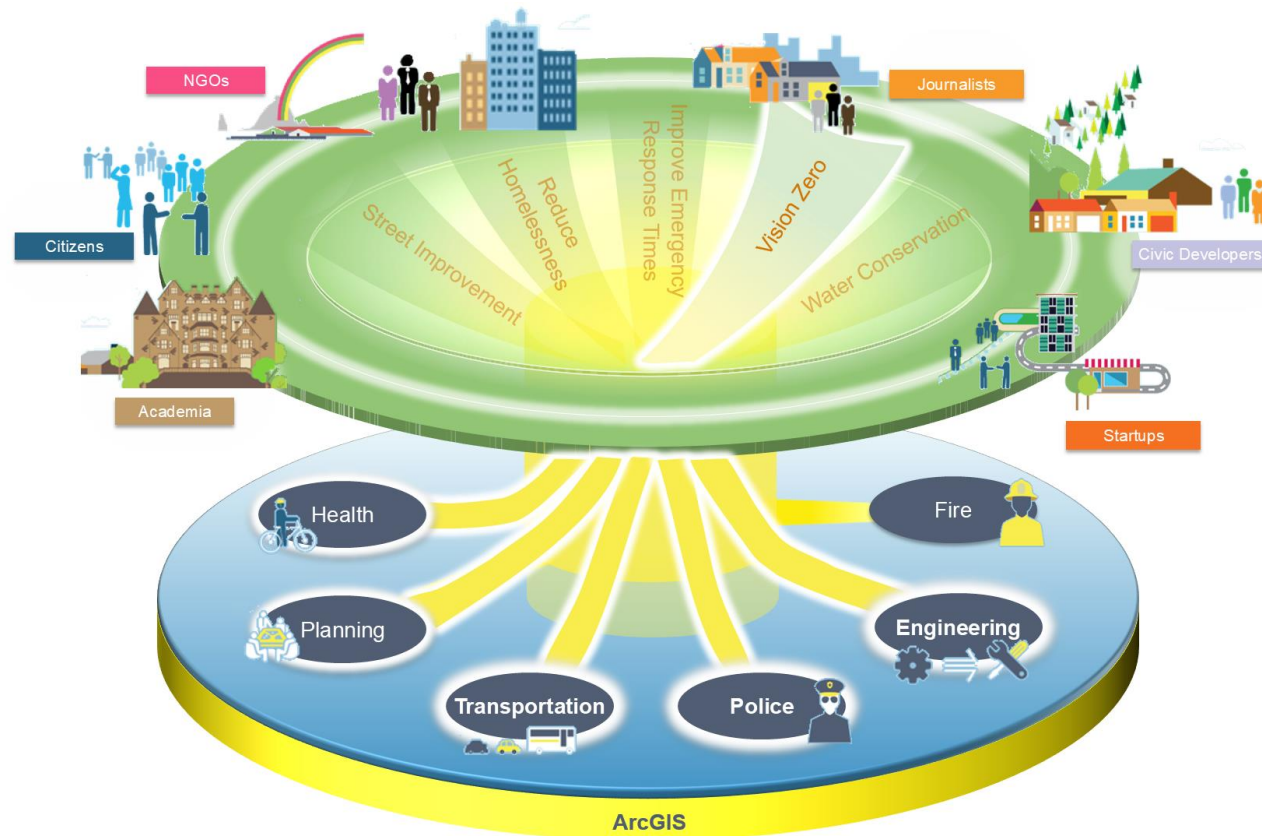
NGOs

Journalists

Citizens

Civic Developers

Academia

Startups

Street Improvement

Reduce Homelessness

Improve Emergency Response Times

Vision Zero

Water Conservation

Health

Fire

Planning

Engineering

Transportation

Police

ArcGIS